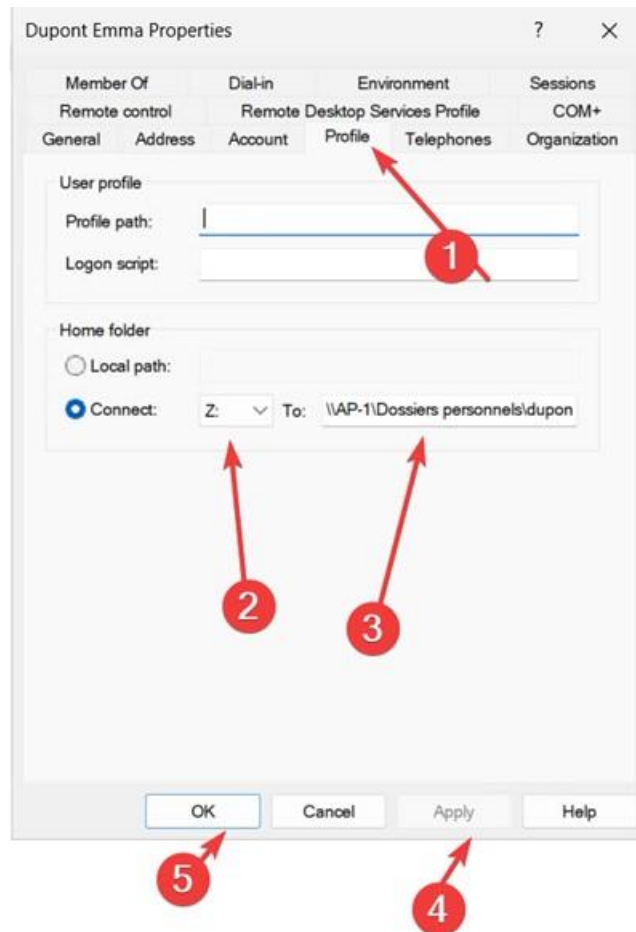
Dupont Emma Properties ? ×

Member Of | Dial-in | Environment | Sessions
Remote control | Remote Desktop Services Profile | COM+
General | Address | Account | Profile | Telephones | Organization

User profile
Profile path:
Logon script:

Home folder
Local path:
Connect: Z: To: \\AP-1\Dossiers personnels\dupon

1
2
3

OK | Cancel | Apply | Help

5
4